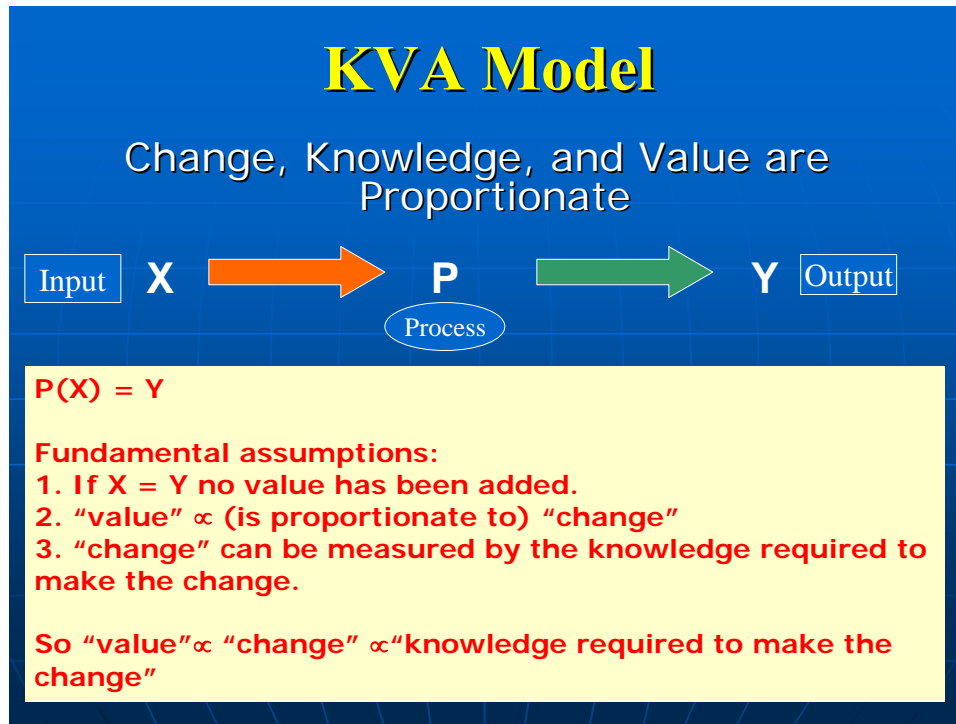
KVA Model

Change, Knowledge, and Value are Proportionate

Input X P Y Output

Process

P(X) = Y

Fundamental assumptions:
1. If X = Y no value has been added.
2. “value” $\propto$ (is proportionate to) “change”
3. “change” can be measured by the knowledge required to make the change.

So “value”$\propto$ “change” $\propto$“knowledge required to make the change”